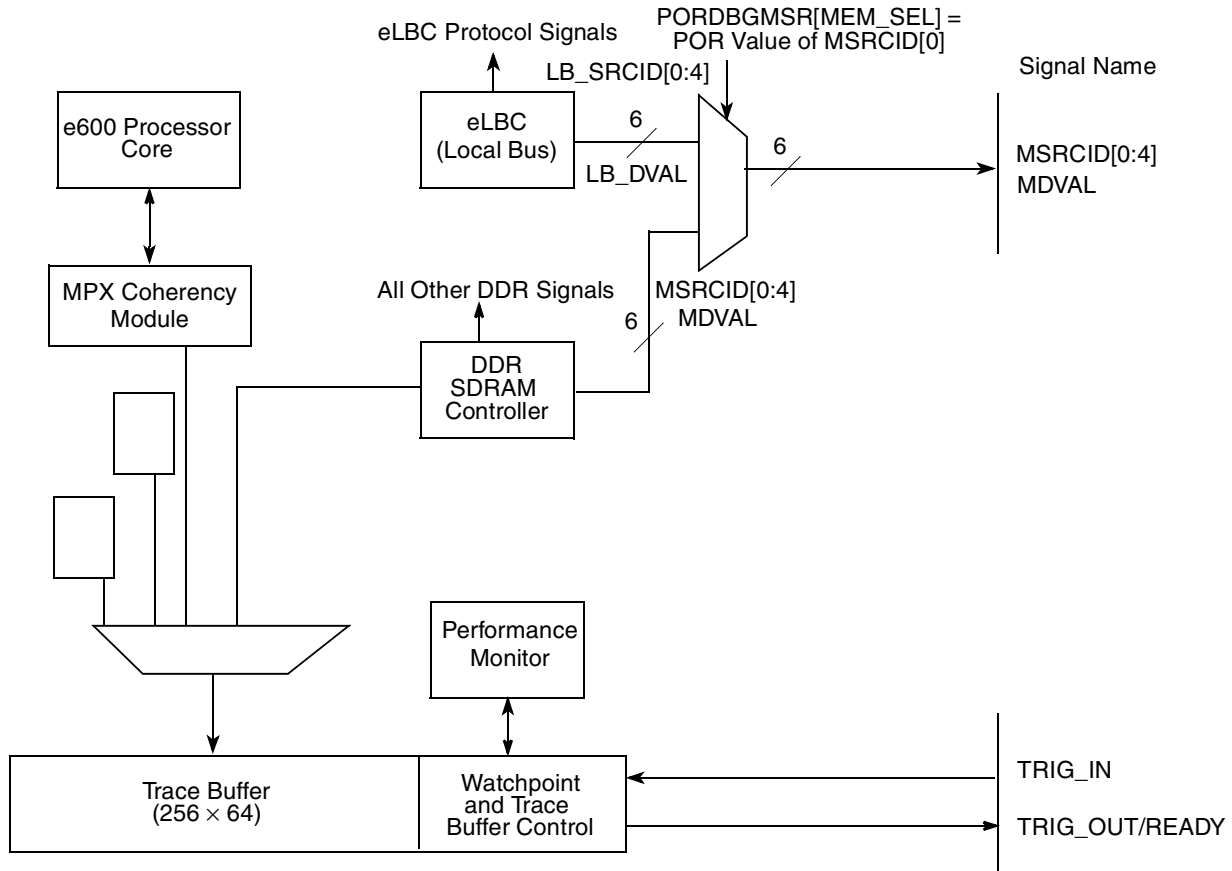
eLBC Protocol Signals

PORDBGMSR[MEM_SEL] = POR Value of MSRCID[0]

LB_SRCID[0:4]

Signal Name

e600 Processor Core

eLBC (Local Bus)

6

LB_DVAL

6

MSRCID[0:4]
MDVAL

MPX Coherency Module

All Other DDR Signals

MSRCID[0:4]
MDVAL

6

DDR SDRAM Controller

Performance Monitor

Trace Buffer
$(256 \times 64)$

Watchpoint and Trace Buffer Control

TRIG_IN

TRIG_OUT/READY